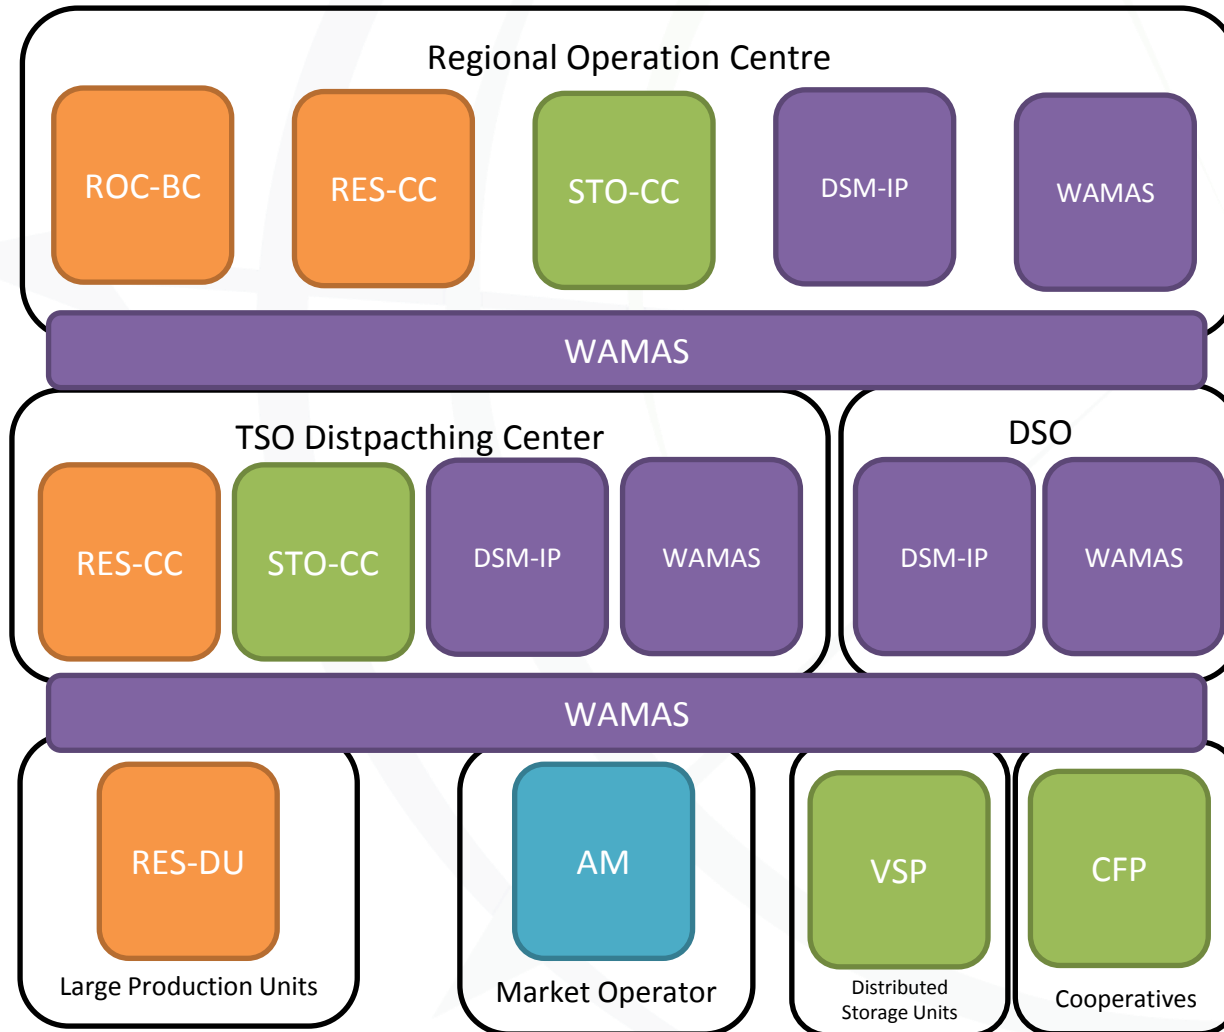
Regional Operation Centre

ROC-BC

RES-CC

STO-CC

DSM-IP

WAMAS

WAMAS

TSO Distpatching Center

RES-CC

STO-CC

DSM-IP

WAMAS

DSO

DSM-IP

WAMAS

WAMAS

RES-DU

Large Production Units

AM

Market Operator

VSP

Distributed Storage Units

CFP

Cooperatives